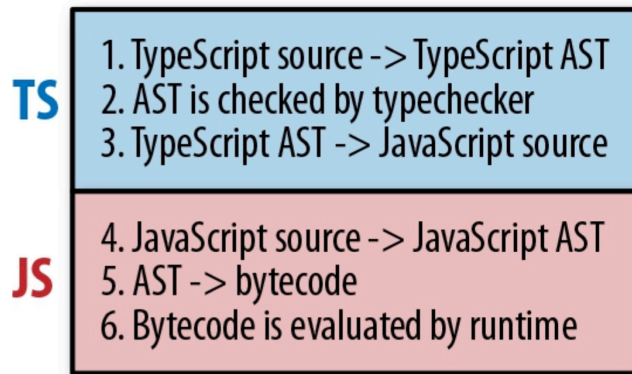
TS

1. TypeScript source -> TypeScript AST
2. AST is checked by typechecker
3. TypeScript AST -> JavaScript source

JS

4. JavaScript source -> JavaScript AST
5. AST -> bytecode
6. Bytecode is evaluated by runtime